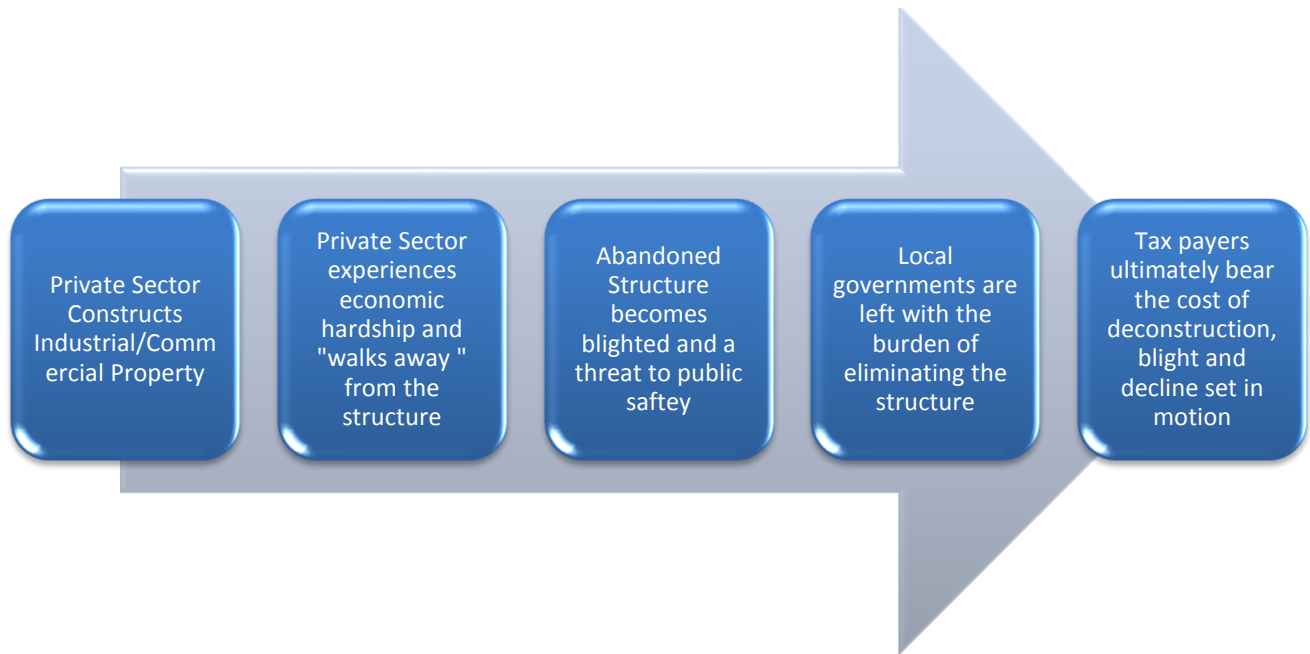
Private Sector Constructs Industrial/Commercial Property

Private Sector experiences economic hardship and "walks away " from the structure

Abandoned Structure becomes blighted and a threat to public saftey

Local governments are left with the burden of eliminating the structure

Tax payers ultimately bear the cost of deconstruction, blight and decline set in motion